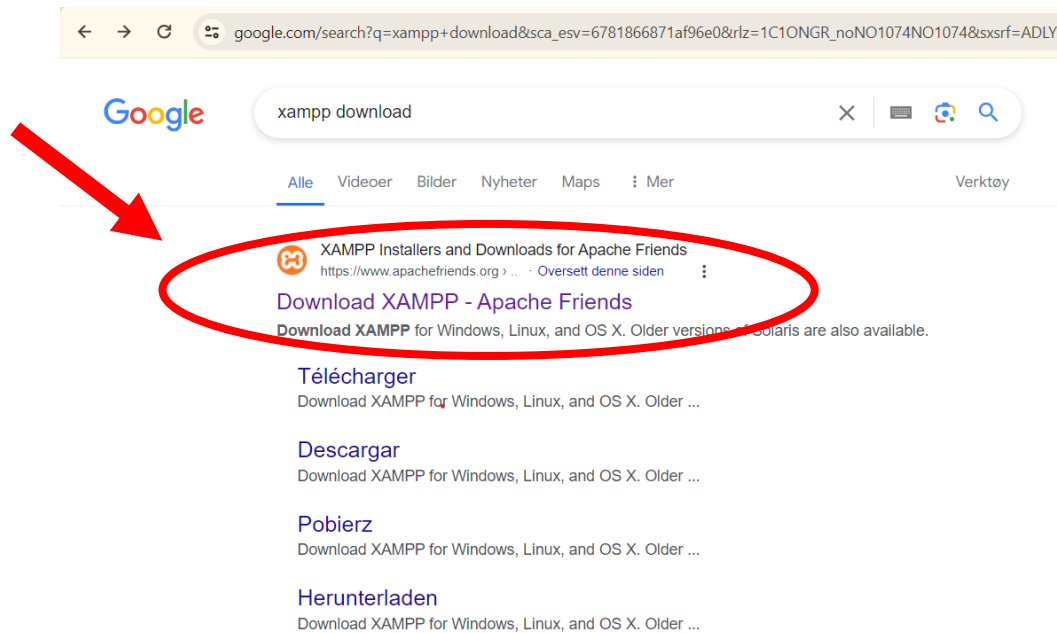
google.com/search?q=xampp+download&sca_esv=6781866871af96e0&rlz=1C1ONGR_noNO1074NO1074&sxsrf=ADLY

Google

xampp download

Alle Videoer Bilder Nyheter Maps ⋮ Mer Verktøy

XAMPP Installers and Downloads for Apache Friends
https://www.apachefriends.org › ... · Oversett denne siden

Download XAMPP - Apache Friends
**Download XAMPP** for Windows, Linux, and OS X. Older versions of Solaris are also available.

Télécharger
Download XAMPP for Windows, Linux, and OS X. Older ...

Descargar
Download XAMPP for Windows, Linux, and OS X. Older ...

Pobierz
Download XAMPP for Windows, Linux, and OS X. Older ...

Herunterladen
Download XAMPP for Windows, Linux, and OS X. Older ...